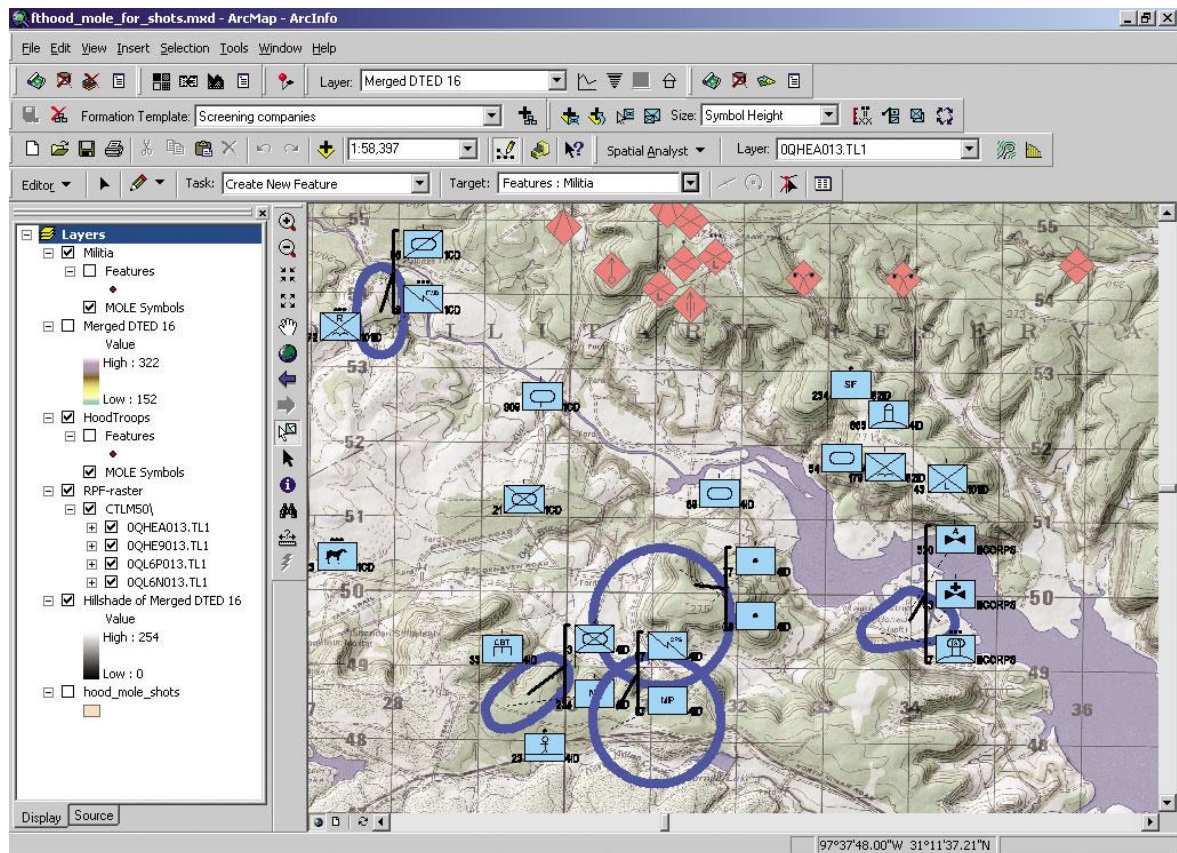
fthood_mole_for_shots.mxd - ArcMap - ArcInfo

File Edit View Insert Selection Tools Window Help

Layer: Merged DTED 16

Formation Template: Screening companies

Size: Symbol Height

1:58,397

Spatial Analyst ▼

Layer: 0QHEA013.TL1

Editor ▼

Task: Create New Feature

Target: Features : Militia

Layers
Militia
Features
MOLE Symbols
Merged DTED 16
Value
High : 322
Low : 152
HoodTroops
Features
MOLE Symbols
RPF-raster
CTLM50\
0QHEA013.TL1
0QHE9013.TL1
0QL6P013.TL1
0QL6N013.TL1
Hillshade of Merged DTED 16
Value
High : 254
Low : 0
hood_mole_shots

Display Source

55
55
54
53
53
52
52
51
51
50
50
49
49
48
48
28
32
33
34
36

1CD
1CD
1CD
1CD
1CD
1CD
4ID
4ID
4ID
4ID
4ID
4ID
4ID
4ID
IIICORPS
IIICORPS
IIICORPS

SF
CBT
MP

909
21
3
33
234
69
54
178
23
58
520
3

97°37'48.00"W 31°11'37.21"N